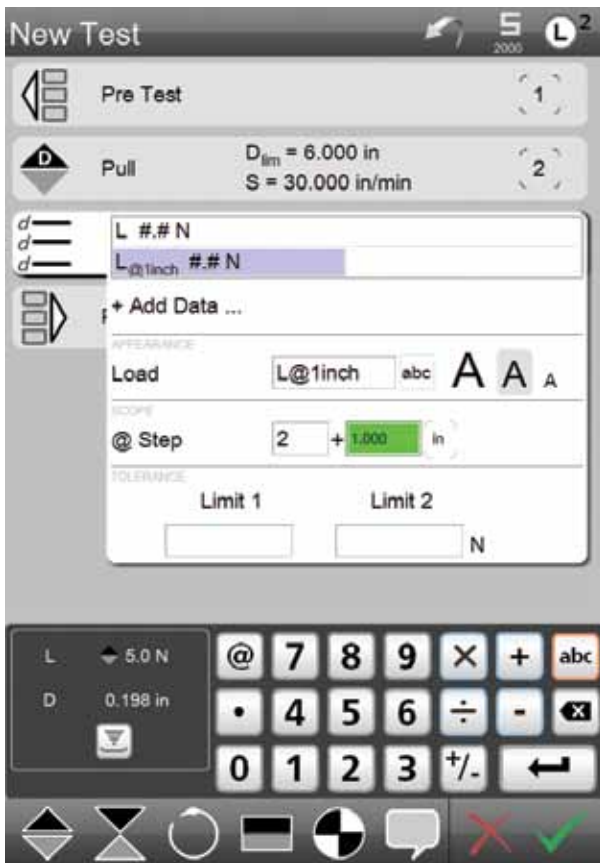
New Test

5
2000

L 2

Pre Test

1

D

Pull

$D_{lim}$ = 6.000 in
S = 30.000 in/min

2

d
d
d

L #.# N

$L_{@1inch}$ #.# N

+ Add Data ...

APPEARANCE

Load

L@1inch

abc

A A A

SCOPE

@ Step

2

+ 1.000

in

TOLERANCE

Limit 1

Limit 2

N

L

5.0 N

D

0.198 in

@ 7 8 9 × + abc

• 4 5 6 ÷ -

0 1 2 3 +/-